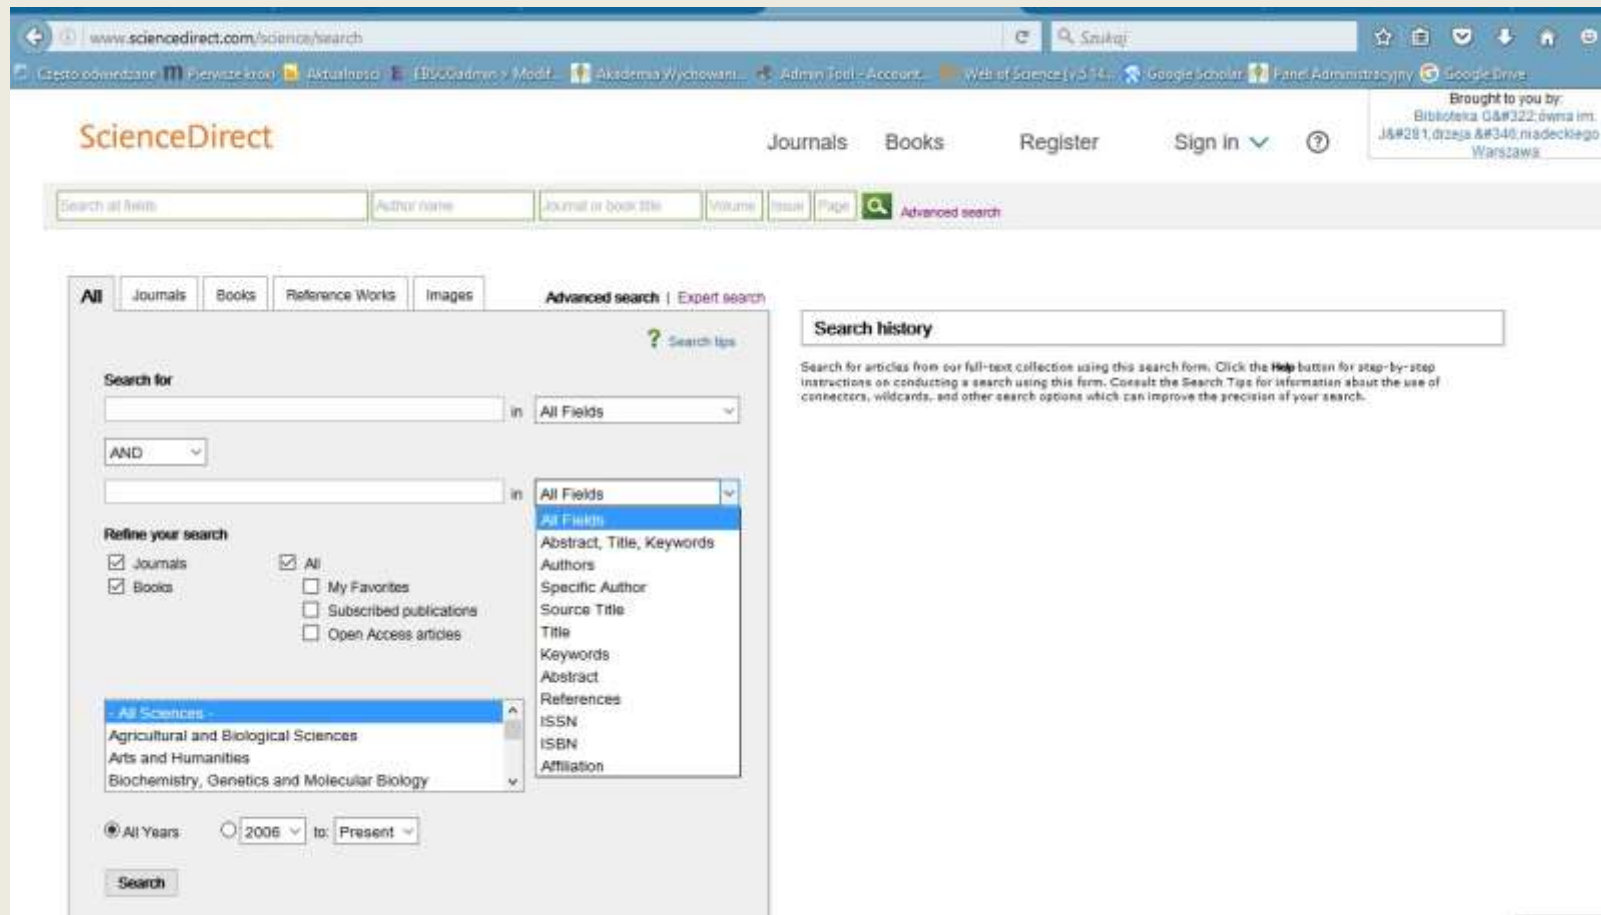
www.sciencedirect.com/science/search

Szukaj

Często odwiedzane Pierwsze kroki Aktualności EBSCOadmin > Modif... Akademia Wychowani... Admin Tool - Account... Web of Science [v.5.14... Google Scholar Panel Administracyjny Google Drive

Brought to you by: Biblioteka G&#322;ówna im. J&#281;drzeja &#346;niadeckiego Warszawa

ScienceDirect

Journals Books Register Sign in ?

Search all fields Author name Journal or book title Volume Issue Page Advanced search

All Journals Books Reference Works Images

Advanced search | Expert search

Search tips

Search for

in All Fields

AND

in All Fields

All Fields
Abstract, Title, Keywords
Authors
Specific Author
Source Title
Title
Keywords
Abstract
References
ISSN
ISBN
Affiliation

Refine your search

Journals
Books

All
My Favorites
Subscribed publications
Open Access articles

- All Sciences -
Agricultural and Biological Sciences
Arts and Humanities
Biochemistry, Genetics and Molecular Biology

All Years 2006 to: Present

Search

Search history

Search for articles from our full-text collection using this search form. Click the Help button for step-by-step instructions on conducting a search using this form. Consult the Search Tips for information about the use of connectors, wildcards, and other search options which can improve the precision of your search.